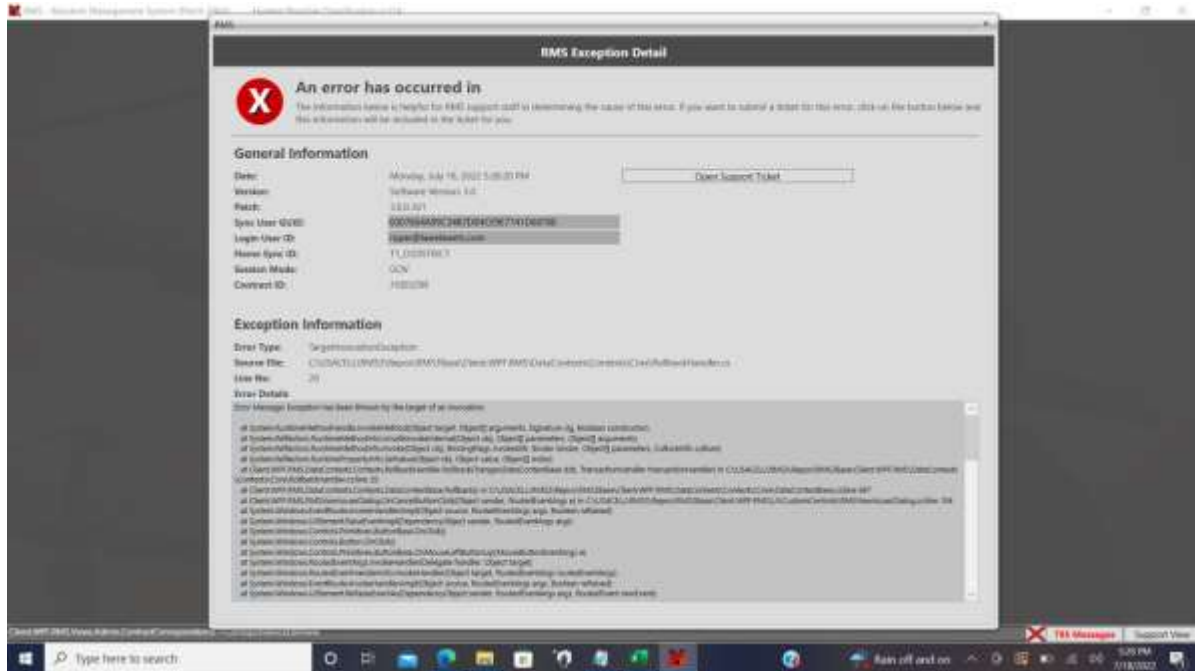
RMS Exception Detail

An error has occurred in

The information below is helpful for RMS support staff in determining the cause of this error. If you want to submit a ticket for this error, click on the button below and this information will be included in the ticket for you.

General Information

Date: Monday, July 18, 2022 5:28:20 PM

Version: Software Version 3.0

Patch: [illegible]

Sync User GUID: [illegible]

Login User ID: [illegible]

Home Sync ID: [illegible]

Session Mode: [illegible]

Contract ID: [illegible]

Open Support Ticket

Exception Information

Error Type: TargetInvocationException

Source File: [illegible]

Line No: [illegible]

Error Details

Error Message: Exception has been thrown by the target of an invocation.

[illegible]

Type here to search

Rain off and on

5:29 PM
7/18/2022

RMS Messages

Support View